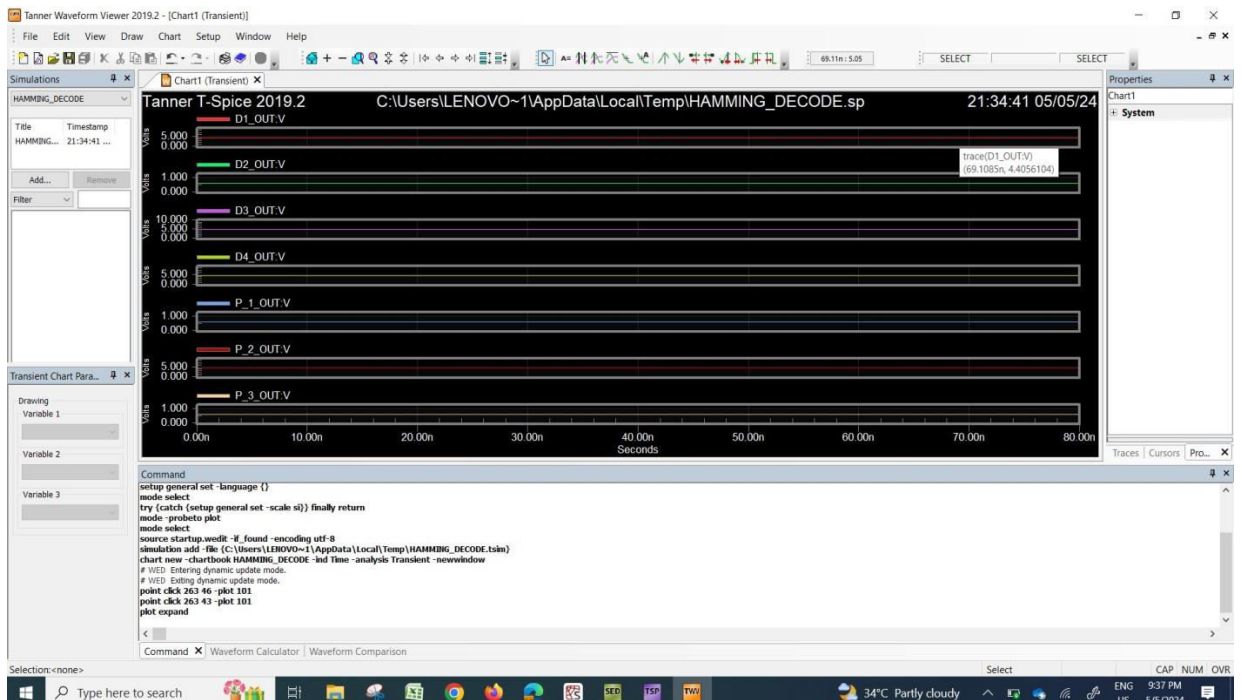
Tanner Waveform Viewer 2019.2 - [Chart1 (Transient)]

File Edit View Draw Chart Setup Window Help

69.11n : 5.05 SELECT SELECT

Simulations

HAMMING_DECODE

Title Timestamp
HAMMING... 21:34:41 ...

Add... Remove

Filter

Chart1 (Transient)

Tanner T-Spice 2019.2 C:\Users\LENOVO~1\AppData\Local\Temp\HAMMING_DECODE.sp 21:34:41 05/05/24

D1_OUT:V
Volts 5.000 0.000

trace(D1_OUT:V) (69.1085n, 4.4056104)

D2_OUT:V
Volts 1.000 0.000

D3_OUT:V
Volts 10.000 5.000 0.000

D4_OUT:V
Volts 5.000 0.000

P_1_OUT:V
Volts 1.000 0.000

P_2_OUT:V
Volts 5.000 0.000

P_3_OUT:V
Volts 1.000 0.000

0.00n 10.00n 20.00n 30.00n 40.00n 50.00n 60.00n 70.00n 80.00n
Seconds

Properties
Chart1
+ System

Traces Cursors Pro...

Transient Chart Para...
Drawing
Variable 1
Variable 2
Variable 3

Command
setup general set -language {}
mode select
try {catch {setup general set -scale si}} finally return
mode -probeto plot
mode select
source startup.wedit -if_found -encoding utf-8
simulation add -file {C:\Users\LENOVO~1\AppData\Local\Temp\HAMMING_DECODE.tsim}
chart new -chartbook HAMMING_DECODE -ind Time -analysis Transient -newwindow
# WED Entering dynamic update mode.
# WED Exiting dynamic update mode.
point click 263 46 -plot 101
point click 263 43 -plot 101
plot expand

Command Waveform Calculator Waveform Comparison

Selection:<none> Select CAP NUM OVR

Type here to search 34°C Partly cloudy ENG US 9:37 PM 5/5/2024